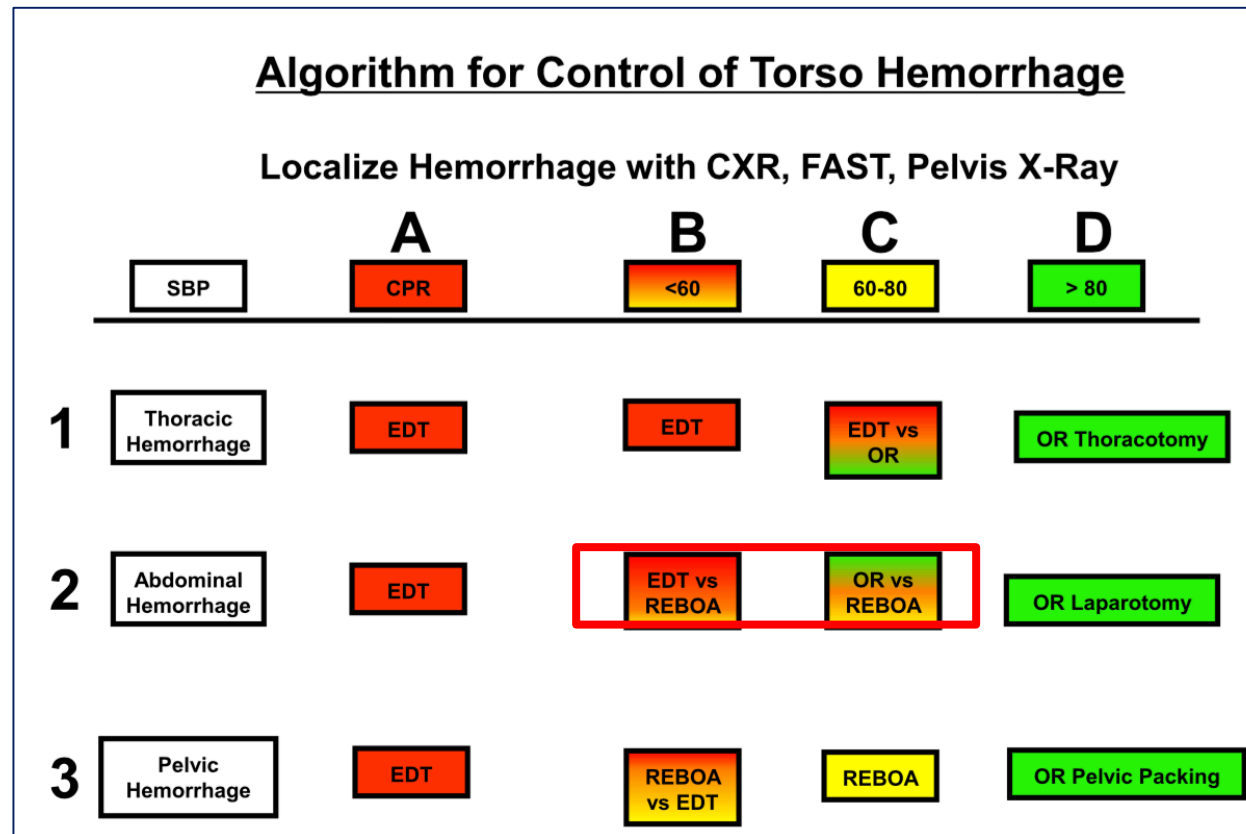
Algorithm for Control of Torso Hemorrhage

Localize Hemorrhage with CXR, FAST, Pelvis X-Ray

| SBP | A CPR | B <60 | C 60-80 | D > 80 |
|---|---|---|---|---|
| 1 Thoracic Hemorrhage | EDT | EDT | EDT vs OR | OR Thoracotomy |
| 2 Abdominal Hemorrhage | EDT | EDT vs REBOA | OR vs REBOA | OR Laparotomy |
| 3 Pelvic Hemorrhage | EDT | REBOA vs EDT | REBOA | OR Pelvic Packing |